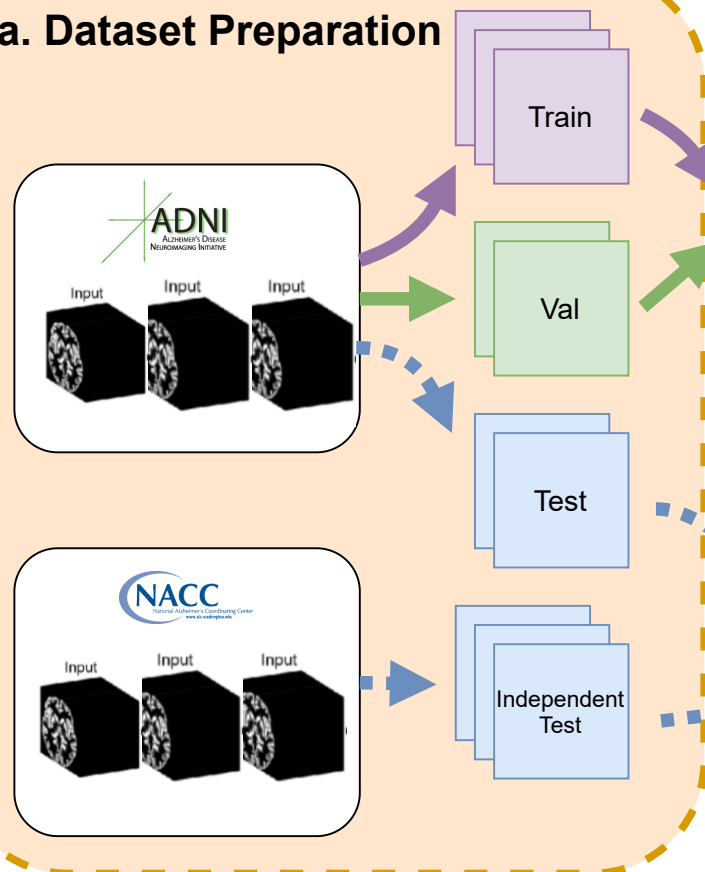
a. Dataset Preparation

ADNI
ALZHEIMER'S DISEASE NEUROIMAGING INITIATIVE

Input Input Input

Train

Val

Test

NACC
National Alzheimer's Coordinating Center
www.alz.washington.edu

Input Input Input

Independent Test